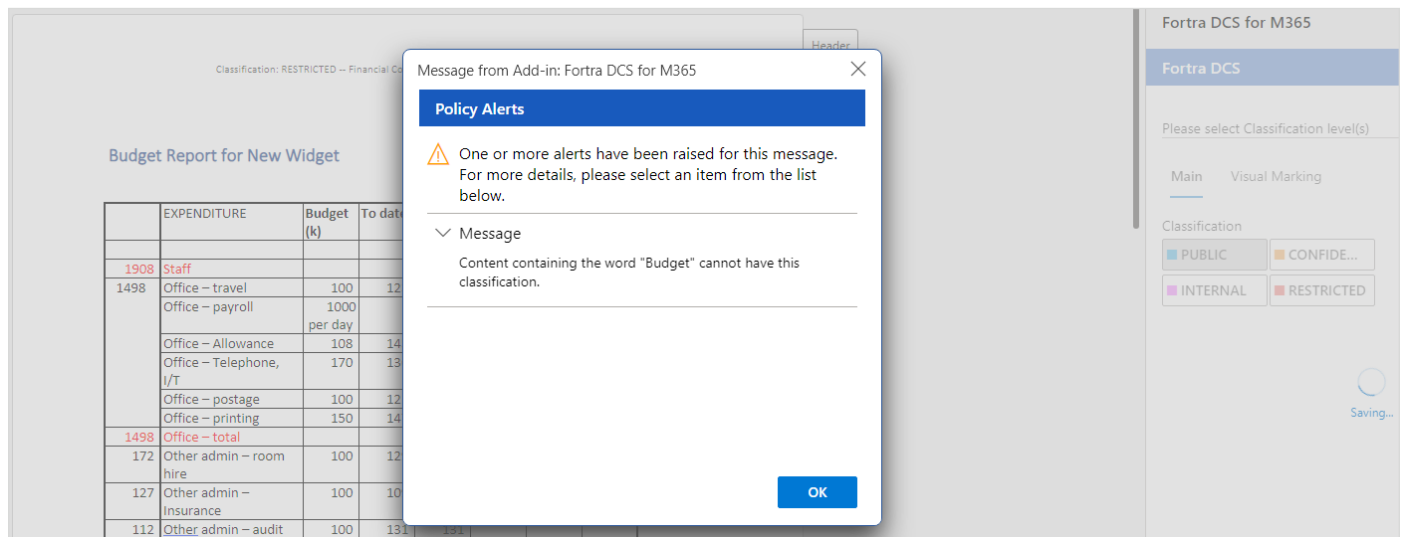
Classification: RESTRICTED -- Financial Co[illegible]

Header

Budget Report for New Widget

| | EXPENDITURE | Budget (k) | To date |
|---|---|---|---|
| | | | |
| 1908 | Staff | | |
| 1498 | Office – travel | 100 | 12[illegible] |
| | Office – payroll | 1000 per day | |
| | Office – Allowance | 108 | 14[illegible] |
| | Office – Telephone, I/T | 170 | 13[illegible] |
| | Office – postage | 100 | 12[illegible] |
| | Office – printing | 150 | 14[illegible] |
| 1498 | Office – total | | |
| 172 | Other admin – room hire | 100 | 12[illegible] |
| 127 | Other admin – Insurance | 100 | 10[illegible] |
| 112 | Other admin – audit | 100 | 131 |

Message from Add-in: Fortra DCS for M365

Policy Alerts

One or more alerts have been raised for this message. For more details, please select an item from the list below.

Message

Content containing the word "Budget" cannot have this classification.

OK

Fortra DCS for M365

Fortra DCS

Please select Classification level(s)

Main Visual Marking

Classification

PUBLIC CONFIDE...

INTERNAL RESTRICTED

Saving...